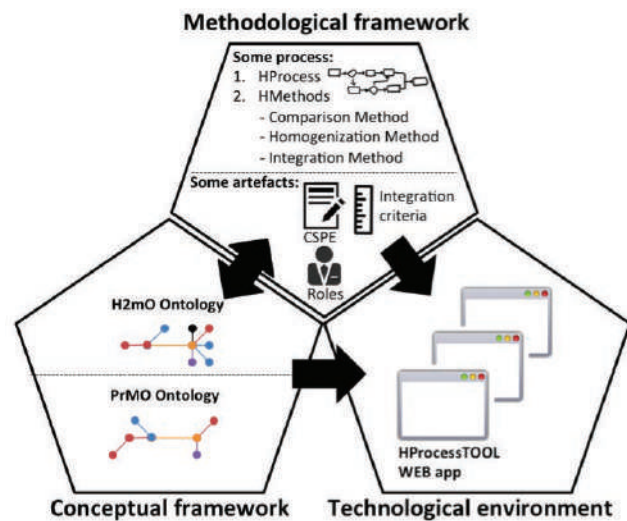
Methodological framework

Some process:
1. HProcess
2. HMethods
- Comparison Method
- Homogenization Method
- Integration Method

Some artefacts:
CSPE
Integration criteria
Roles

H2mO Ontology

PrMO Ontology

HProcessTOOL WEB app

Conceptual framework

Technological environment